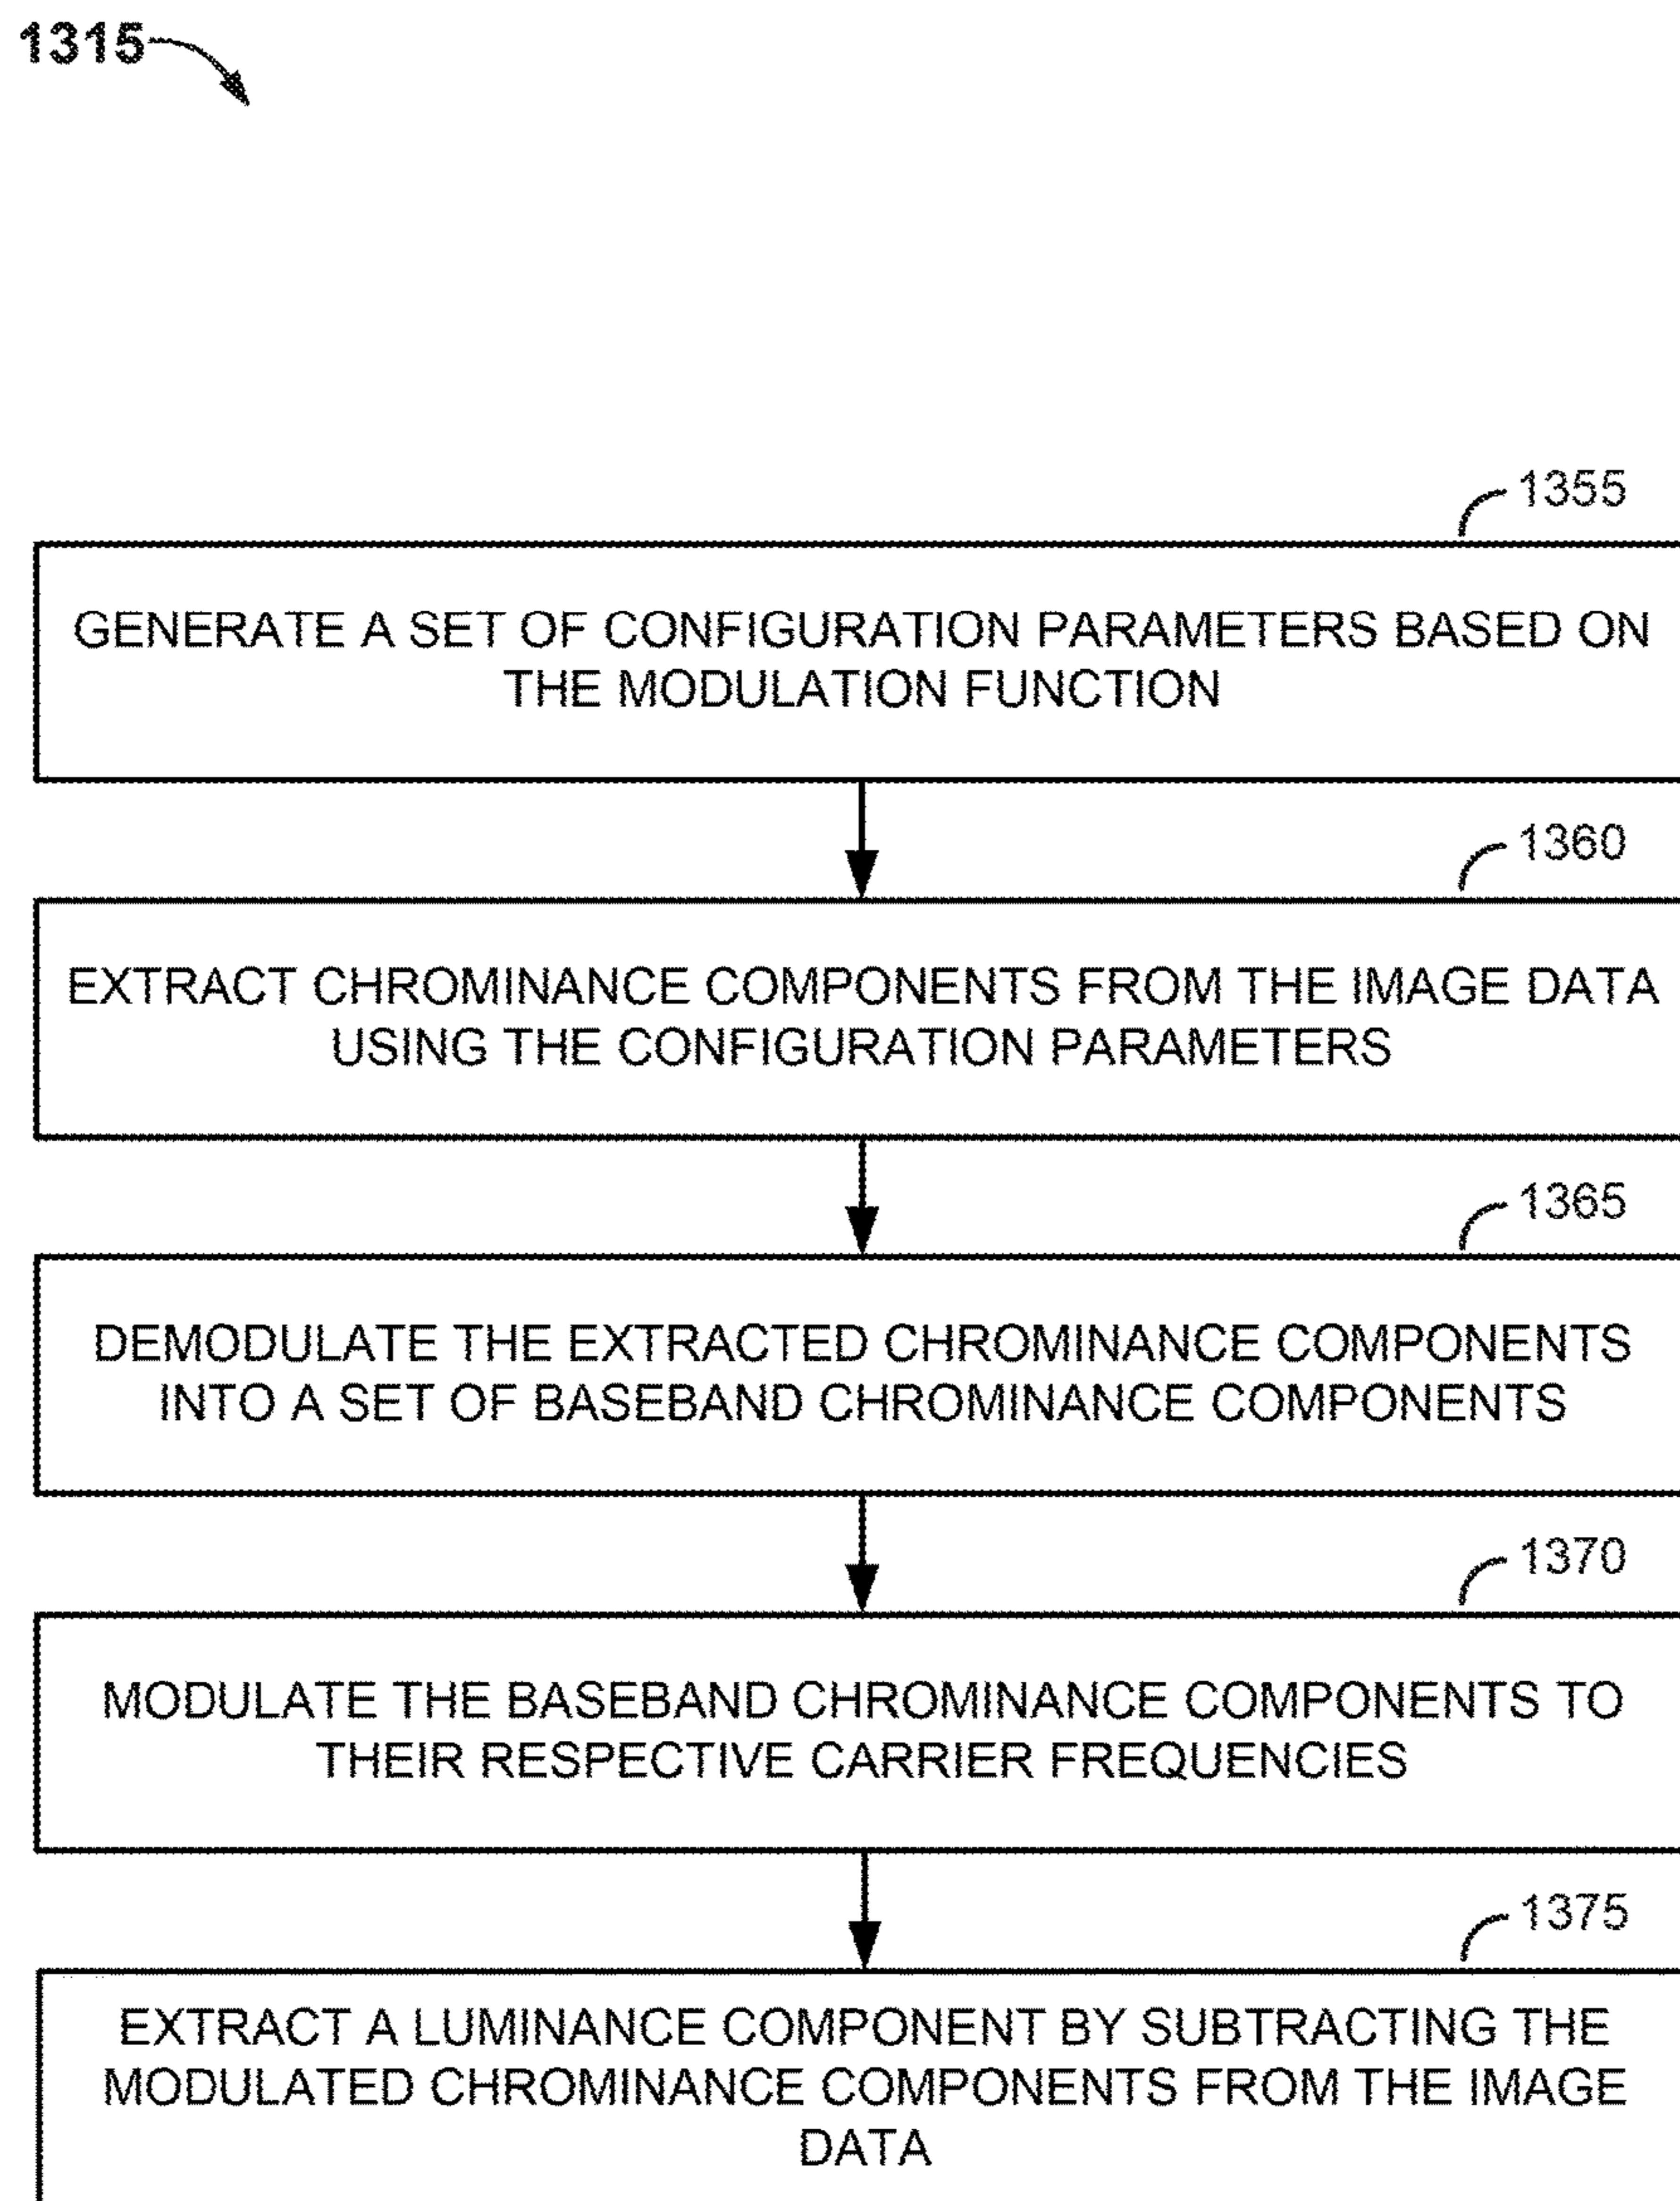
1315

1355

GENERATE A SET OF CONFIGURATION PARAMETERS BASED ON THE MODULATION FUNCTION

1360

EXTRACT CHROMINANCE COMPONENTS FROM THE IMAGE DATA USING THE CONFIGURATION PARAMETERS

1365

DEMODULATE THE EXTRACTED CHROMINANCE COMPONENTS INTO A SET OF BASEBAND CHROMINANCE COMPONENTS

1370

MODULATE THE BASEBAND CHROMINANCE COMPONENTS TO THEIR RESPECTIVE CARRIER FREQUENCIES

1375

EXTRACT A LUMINANCE COMPONENT BY SUBTRACTING THE MODULATED CHROMINANCE COMPONENTS FROM THE IMAGE DATA